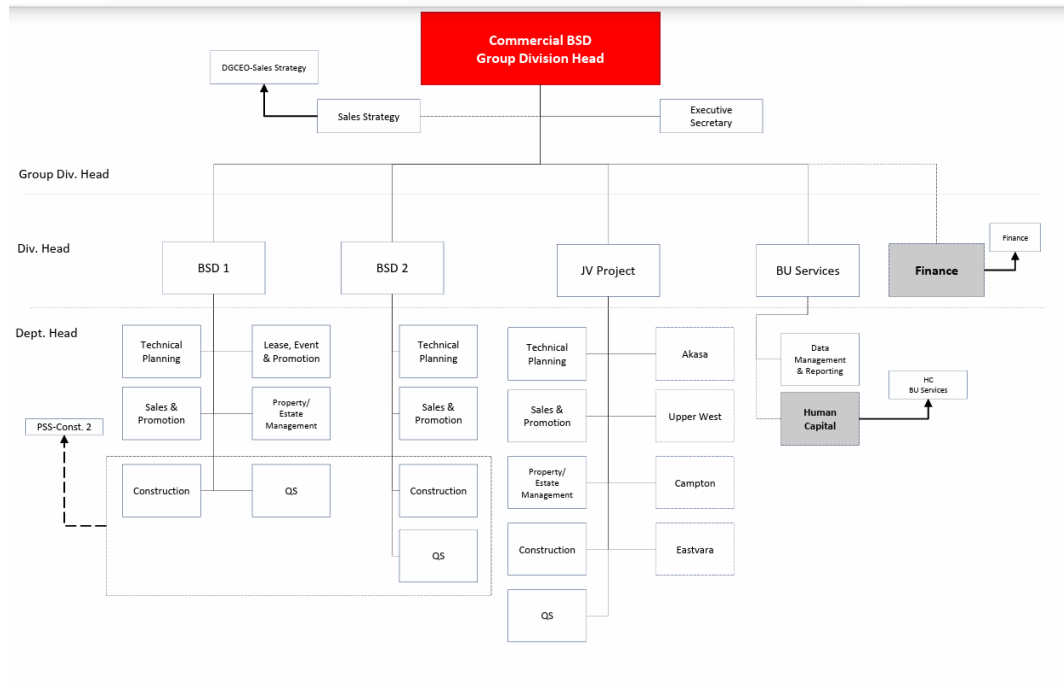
Commercial BSD
Group Division Head

DGCEO-Sales Strategy

Sales Strategy

Executive Secretary

Group Div. Head

Div. Head

BSD 1

BSD 2

JV Project

BU Services

Finance

Finance

Dept. Head

Technical Planning

Lease, Event & Promotion

Sales & Promotion

Property/ Estate Management

PSS-Const. 2

Construction

QS

Technical Planning

Sales & Promotion

Construction

QS

Technical Planning

Sales & Promotion

Property/ Estate Management

Construction

QS

Akasa

Upper West

Campton

Eastvara

Data Management & Reporting

HC BU Services

Human Capital